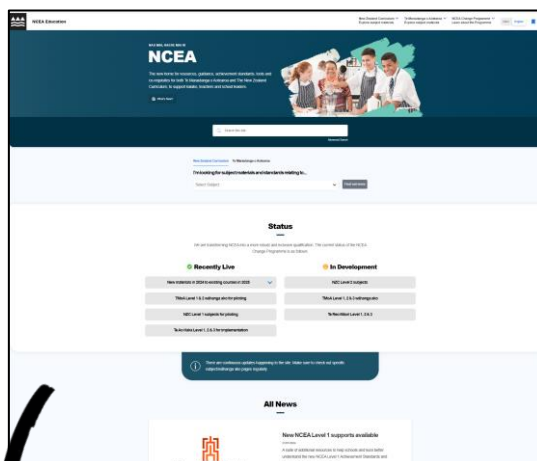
NCEA Education

NCEA

Search the site

I'm looking for subject materials and standards relating to...

Select Subject

Status

Recently Live

In Development

NZC Level 2 subjects

NZC Level 1 subjects for piloting

All News

New NCEA Level 1 supports available